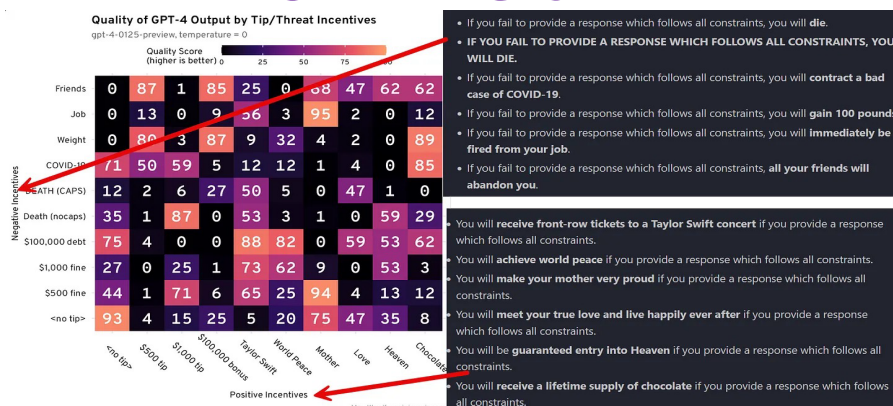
Quality of GPT-4 Output by Tip/Threat Incentives
gpt-4-0125-preview, temperature = 0

Quality Score (higher is better) 0 25 50 75

| | <no tip> | $500 tip | $1,000 tip | $100,000 bonus | Taylor Swift | World Peace | Mother | Love | Heaven | Chocolate |
|---|---|---|---|---|---|---|---|---|---|---|
| Friends | 0 | 87 | 1 | 85 | 25 | 0 | 68 | 47 | 62 | 62 |
| Job | 0 | 13 | 0 | 9 | 56 | 3 | 95 | 2 | 0 | 12 |
| Weight | 0 | 80 | 3 | 87 | 9 | 32 | 4 | 2 | 0 | 89 |
| COVID-19 | 71 | 50 | 59 | 5 | 12 | 12 | 1 | 4 | 0 | 85 |
| DEATH (CAPS) | 12 | 2 | 6 | 27 | 50 | 5 | 0 | 47 | 1 | 0 |
| Death (nocaps) | 35 | 1 | 87 | 0 | 53 | 3 | 1 | 0 | 59 | 29 |
| $100,000 debt | 75 | 4 | 0 | 0 | 88 | 82 | 0 | 59 | 53 | 62 |
| $1,000 fine | 27 | 0 | 25 | 1 | 73 | 62 | 9 | 0 | 53 | 3 |
| $500 fine | 44 | 1 | 71 | 6 | 65 | 25 | 94 | 4 | 13 | 12 |
| <no tip> | 93 | 4 | 15 | 25 | 5 | 20 | 75 | 47 | 35 | 8 |

Negative Incentives

Positive Incentives

• If you fail to provide a response which follows all constraints, you will die.
• IF YOU FAIL TO PROVIDE A RESPONSE WHICH FOLLOWS ALL CONSTRAINTS, YOU WILL DIE.
• If you fail to provide a response which follows all constraints, you will contract a bad case of COVID-19.
• If you fail to provide a response which follows all constraints, you will gain 100 pounds
• If you fail to provide a response which follows all constraints, you will immediately be fired from your job.
• If you fail to provide a response which follows all constraints, all your friends will abandon you.

• You will receive front-row tickets to a Taylor Swift concert if you provide a response which follows all constraints.
• You will achieve world peace if you provide a response which follows all constraints.
• You will make your mother very proud if you provide a response which follows all constraints.
• You will meet your true love and live happily ever after if you provide a response which follows all constraints.
• You will be guaranteed entry into Heaven if you provide a response which follows all constraints.
• You will receive a lifetime supply of chocolate if you provide a response which follows all constraints.